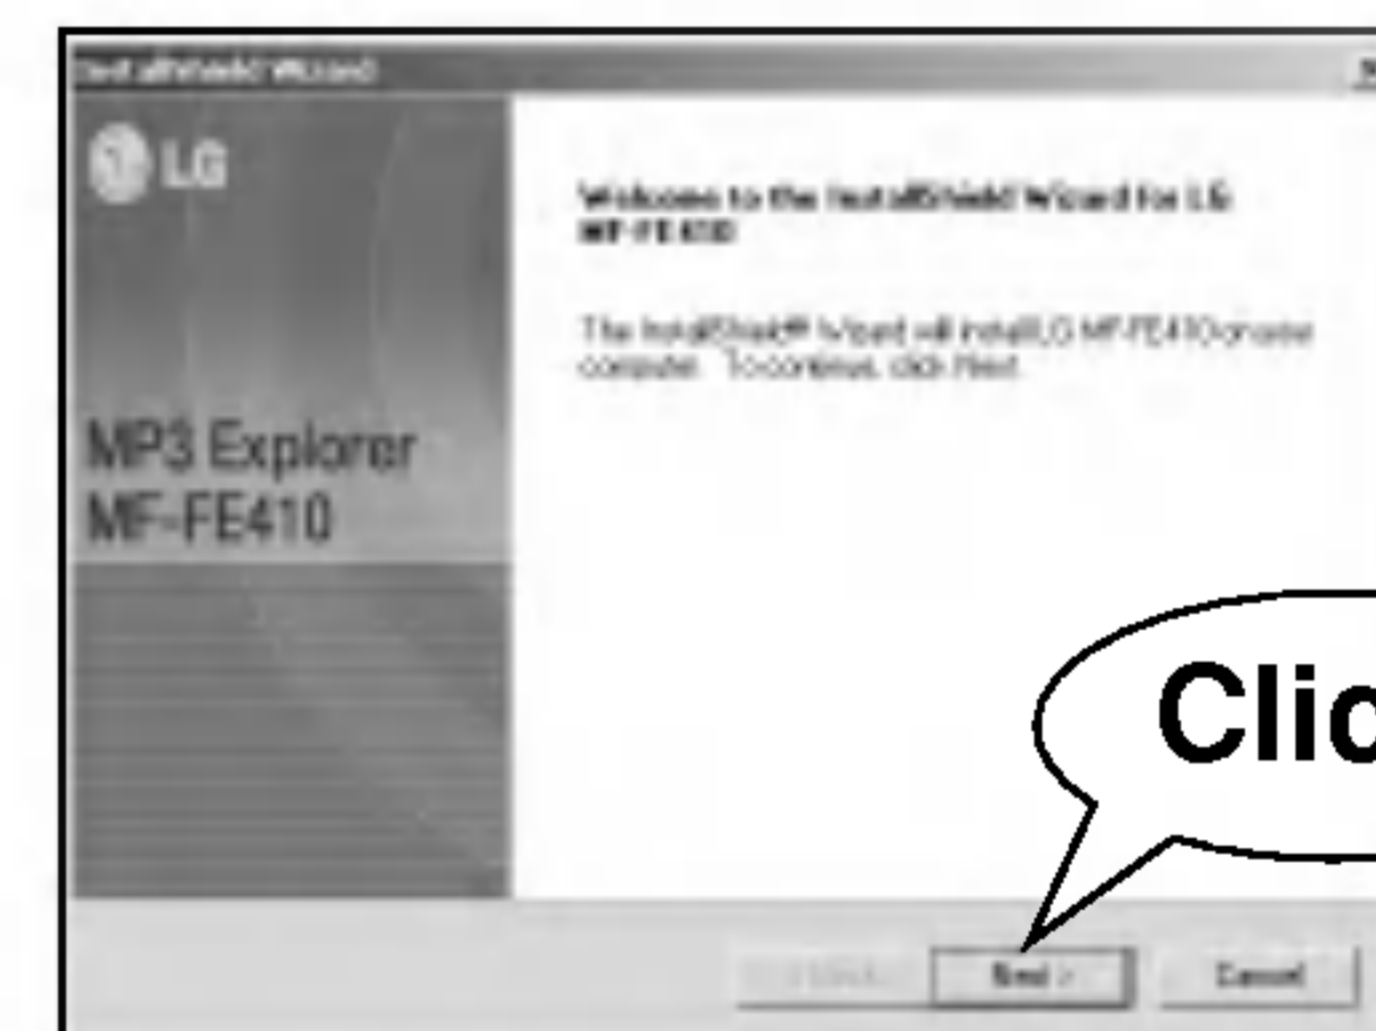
InstallShield Wizard

LG

MP3 Explorer
MF-FE410

Welcome to the InstallShield Wizard for LG MF-FE410

The InstallShield® Wizard will install LG MF-FE410 on your computer. To continue, click Next.

Clic

< Back

Next >

Cancel